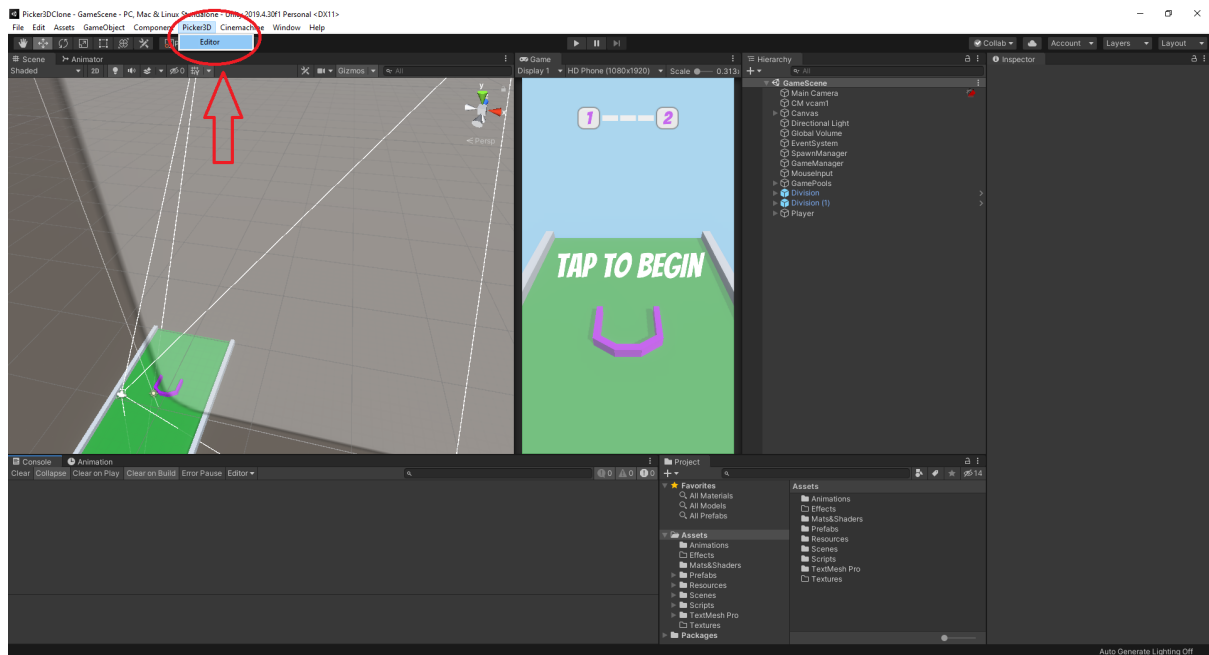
Picker3DClone - GameScene - PC, Mac & Linux Standalone - Unity 2019.4.30f1 Personal <DX11>

File Edit Assets GameObject Componen Picker3D Cinemachine Window Help

Editor

Collab Account Layers Layout

Scene Animator
Shaded 2D Gizmos All
Persp

Game
Display 1 HD Phone (1080x1920) Scale 0.313

1 2

TAP TO BEGIN

Hierarchy
All
GameScene
Main Camera
CM vcam1
Canvas
Directional Light
Global Volume
EventSystem
SpawnManager
GameManager
MouseInput
GamePools
Division
Division (1)
Player

Inspector

Console Animation
Clear Collapse Clear on Play Clear on Build Error Pause Editor
0 0 0

Project
14
Favorites
All Materials
All Models
All Prefabs
Assets
Animations
Effects
Mats&Shaders
Prefabs
Resources
Scenes
Scripts
TextMesh Pro
Textures
Packages

Assets
Animations
Effects
Mats&Shaders
Prefabs
Resources
Scenes
Scripts
TextMesh Pro
Textures

Auto Generate Lighting Off